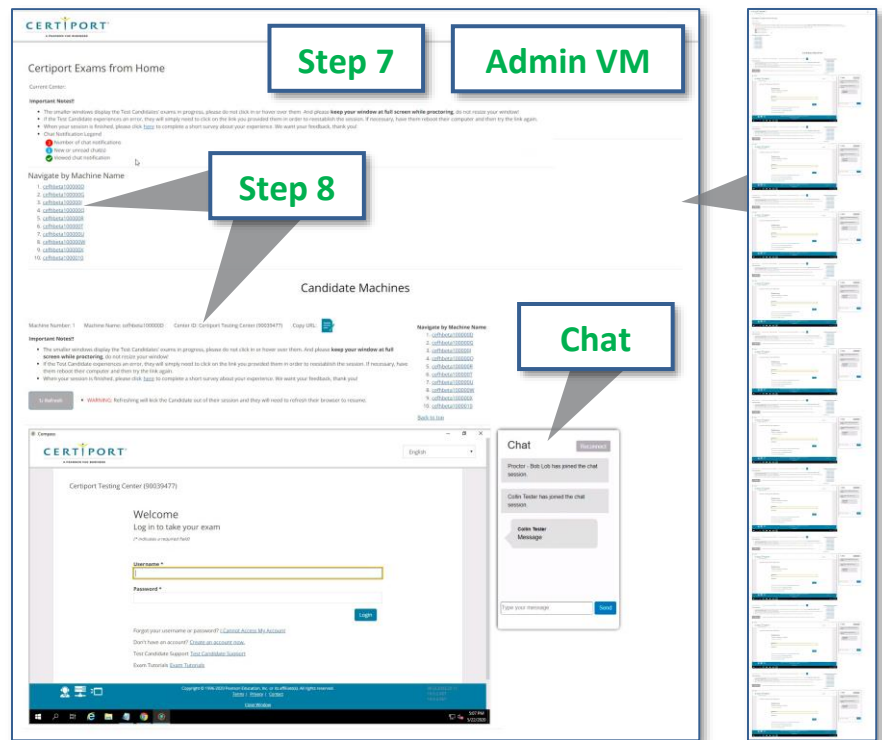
CERTIPORT
A PEARSON VUE BUSINESS

Step 7

Admin VM

Certiport Exams from Home

Current Center:

Important Notes!!

- The smaller windows display the Test Candidates' exams in progress, please do not click in or hover over them. And please keep your window at full screen while proctoring, do not resize your window!
- If the Test Candidate experiences an error, they will simply need to click on the link you provided them in order to reestablish the session. If necessary, have them reboot their computer and then try the link again.
- When your session is finished, please click here to complete a short survey about your experience. We want your feedback, thank you!
- Chat Notification Legend:
Number of chat notifications
New or unread chat(s)
Viewed chat notification

Step 8

Navigate by Machine Name

1. certbeta1000000
2. certbeta1000000
3. certbeta1000000
4. certbeta1000000
5. certbeta1000000
6. certbeta1000000
7. certbeta1000000
8. certbeta1000000
9. certbeta1000000
10. certbeta1000010

Candidate Machines

Machine Number: 1 Machine Name: certbeta1000000 Center ID: Certiport Testing Center (90039477) Copy URL:

Important Notes!!

- The smaller windows display the Test Candidates' exams in progress, please do not click in or hover over them. And please keep your window at full screen while proctoring, do not resize your window!
- If the Test Candidate experiences an error, they will simply need to click on the link you provided them in order to reestablish the session. If necessary, have them reboot their computer and then try the link again.
- When your session is finished, please click here to complete a short survey about your experience. We want your feedback, thank you!

Refresh WARNING: Refreshing will kick the Candidate out of their session and they will need to refresh their browser to resume.

Navigate by Machine Name
1. certbeta1000000
2. certbeta1000000
3. certbeta1000000
4. certbeta1000000
5. certbeta1000000
6. certbeta1000000
7. certbeta1000000
8. certbeta1000000
9. certbeta1000000
10. certbeta1000010
Back to top

Chat

Compass

CERTIPORT
A PEARSON VUE BUSINESS

English

Certiport Testing Center (90039477)

Welcome
Log in to take your exam
(* indicates a required field)

Username *

Password *

Login

Forgot your username or password? I Cannot Access My Account
Don't have an account? Create an account now.
Test Candidate Support Test Candidate Support
Exam Tutorials Exam Tutorials

Copyright © 1996-2020 Pearson Education, Inc. or its affiliate(s). All rights reserved.
Terms | Privacy | Contact

Close Window

5:07 PM
5/22/2020

Chat
Reconnect

Proctor - Bob Lob has joined the chat session.

Colin Tester has joined the chat session.

Colin Tester
Message

Type your message
Send